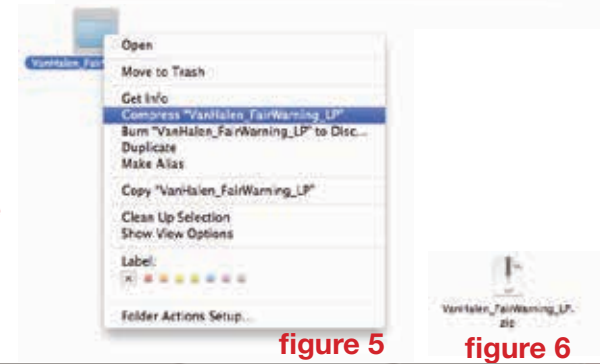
VanHalen_Fair

Open

Move to Trash

Get Info

Compress "VanHalen_FairWarning_LP"

Burn "VanHalen_FairWarning_LP" to Disc...

Duplicate

Make Alias

Copy "VanHalen_FairWarning_LP"

Clean Up Selection

Show View Options

Label:

Folder Actions Setup...

figure 5

VanHalen_FairWarning_LP.zip

figure 6